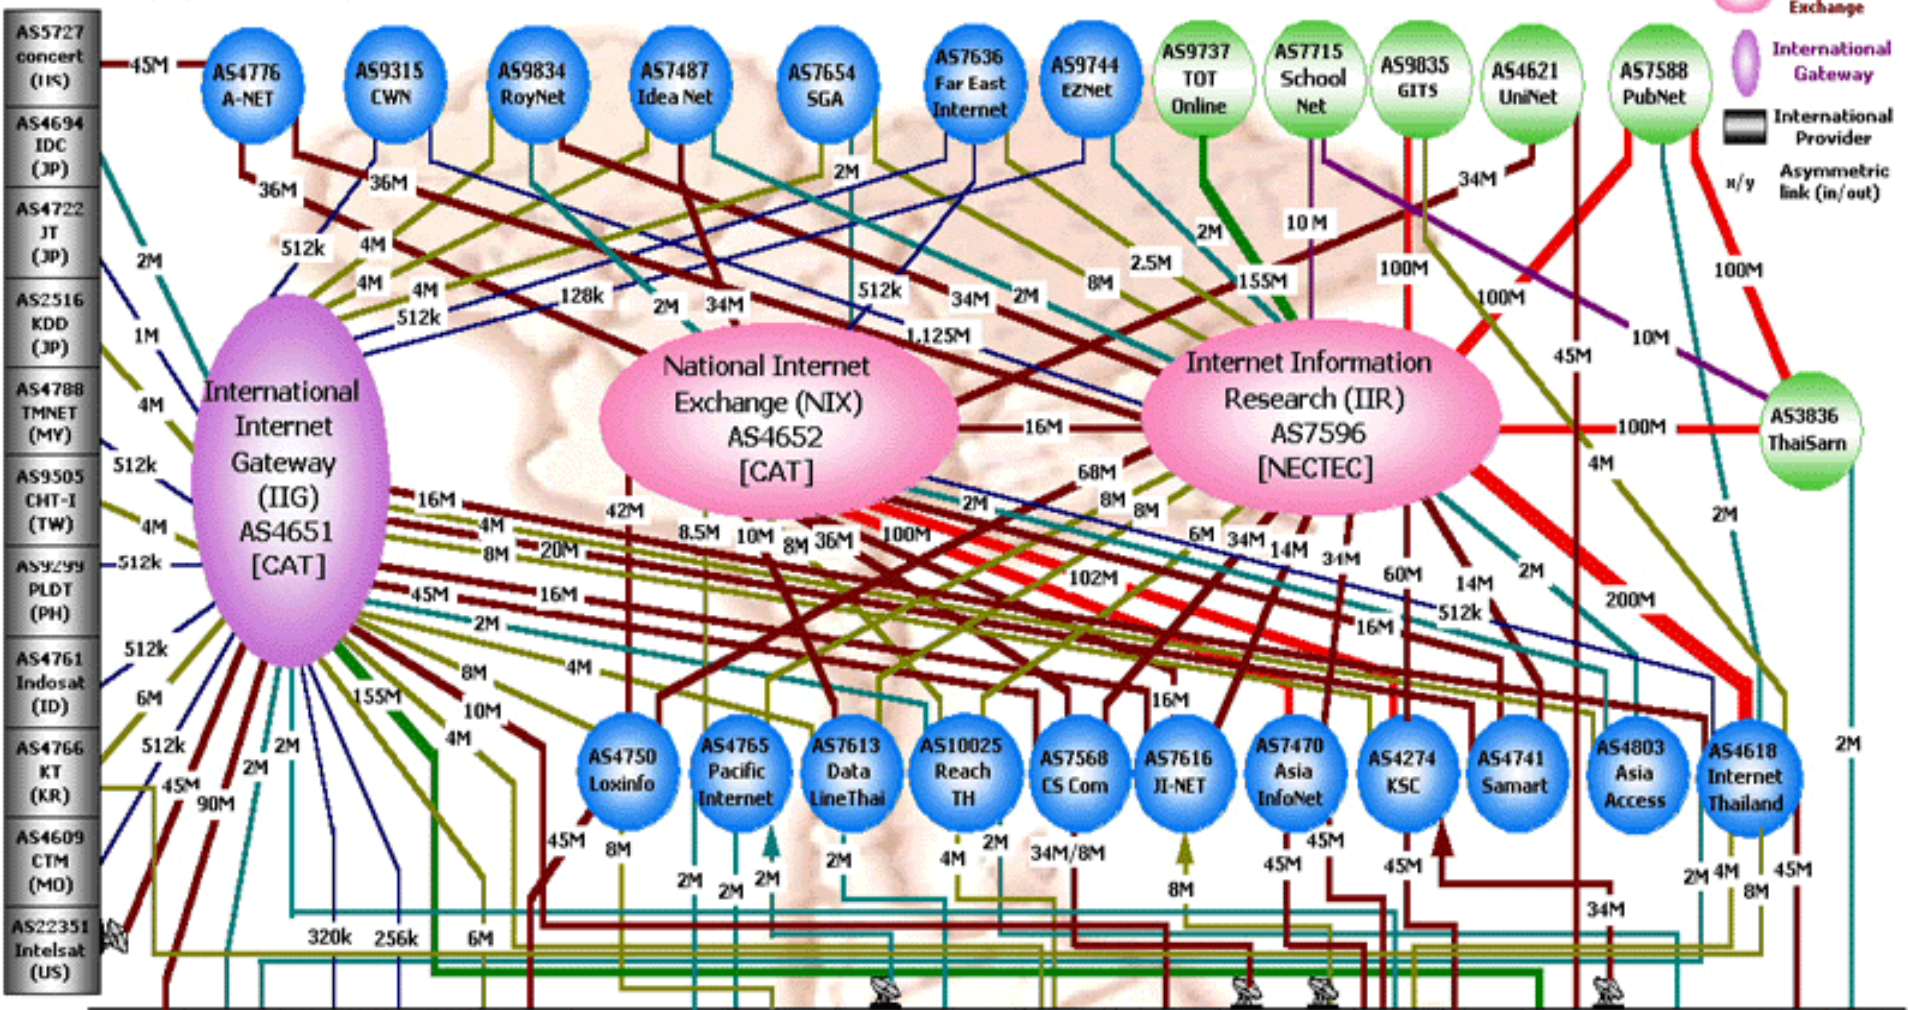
Exchange
International Gateway
International Provider
x/y Asymmetric link (in/out)

AS5727 concert (US)
AS4694 IDC (JP)
AS4722 JT (JP)
AS2516 KDD (JP)
AS4788 TMNET (MY)
AS9505 CHT-I (TW)
AS9299 PLDT (PH)
AS4761 Indosat (ID)
AS4766 KT (KR)
AS4609 CTM (MO)
AS22351 Intelsat (US)

AS4776 A-NET
AS9315 CWN
AS9834 RoyNet
AS7487 Idea Net
AS7654 SGA
AS7636 Far East Internet
AS9744 EZNet
AS9737 TOT Online
AS7715 School Net
AS9835 GITS
AS4621 UniNet
AS7588 PubNet

International Internet Gateway (IIG) AS4651 [CAT]
National Internet Exchange (NIX) AS4652 [CAT]
Internet Information Research (IIR) AS7596 [NECTEC]
AS3836 ThaiSarn

AS4750 Loxinfo
AS4765 Pacific Internet
AS7613 Data LineThai
AS10025 Reach TH
AS7568 CS Com
AS7616 JI-NET
AS7470 Asia InfoNet
AS4274 KSC
AS4741 Samart
AS4803 Asia Access
AS4618 Internet Thailand

45M 36M 36M 2M 34M 2M 10 M 2M 155M 100M 100M 100M 45M 10M 100M 512k 4M 4M 4M 512k 128k 2M 34M 512k 34M 2M 8M 2.5M 1,125M 1M 4M 16M 68M 8M 8M 4M 2M 512k 4M 16M 4M 8M 20M 42M 8.5M 10M 8M 36M 100M 2M 6M 34M 14M 34M 60M 14M 2M 200M 102M 512k 45M 16M 2M 16M 512k 4M 8M 6M 155M 10M 16M 512k 2M 2M 4M 45M 90M 45M 8M 2M 2M 2M 2M 4M 2M 34M/8M 8M 45M 45M 45M 45M 34M 2M 4M 8M 45M 2M 320k 256k 6M